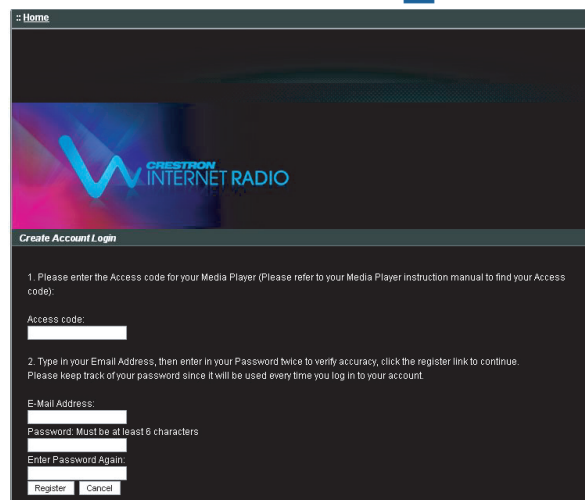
:: Home

CRESTRON INTERNET RADIO

Create Account Login

1. Please enter the Access code for your Media Player (Please refer to your Media Player instruction manual to find your Access code):

Access code:

2. Type in your Email Address, then enter in your Password twice to verify accuracy, click the register link to continue. Please keep track of your password since it will be used every time you log in to your account.

E-Mail Address:

Password: Must be at least 6 characters

Enter Password Again:

Register Cancel